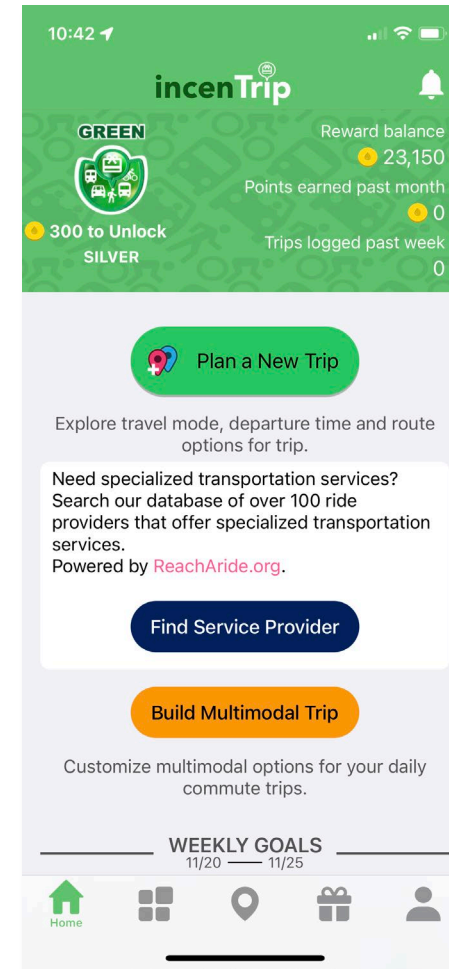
10:42

incenTrip

GREEN

300 to Unlock
SILVER

Reward balance
23,150
Points earned past month
0
Trips logged past week
0

Plan a New Trip

Explore travel mode, departure time and route options for trip.

Need specialized transportation services? Search our database of over 100 ride providers that offer specialized transportation services.
Powered by ReachAride.org.

Find Service Provider

Build Multimodal Trip

Customize multimodal options for your daily commute trips.

WEEKLY GOALS
11/20 — 11/25

Home